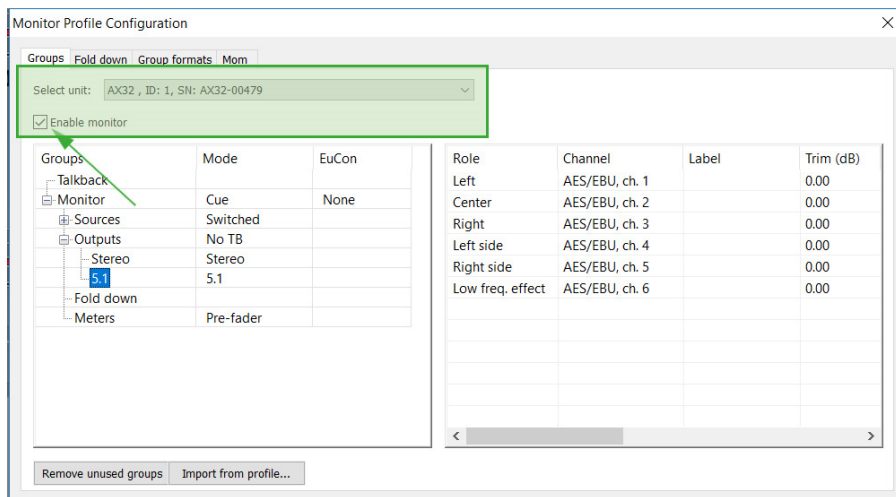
Monitor Profile Configuration

Groups | Fold down | Group formats | Mom

Select unit: AX32 , ID: 1, SN: AX32-00479

Enable monitor

| Groups | Mode | EuCon |
|---|---|---|
| Talkback | | |
| Monitor | Cue | None |
| Sources | Switched | |
| Outputs | No TB | |
| Stereo | Stereo | |
| 5.1 | 5.1 | |
| Fold down | | |
| Meters | Pre-fader | |

| Role | Channel | Label | Trim (dB) |
|---|---|---|---|
| Left | AES/EBU, ch. 1 | | 0.00 |
| Center | AES/EBU, ch. 2 | | 0.00 |
| Right | AES/EBU, ch. 3 | | 0.00 |
| Left side | AES/EBU, ch. 4 | | 0.00 |
| Right side | AES/EBU, ch. 5 | | 0.00 |
| Low freq. effect | AES/EBU, ch. 6 | | 0.00 |

Remove unused groups | Import from profile...